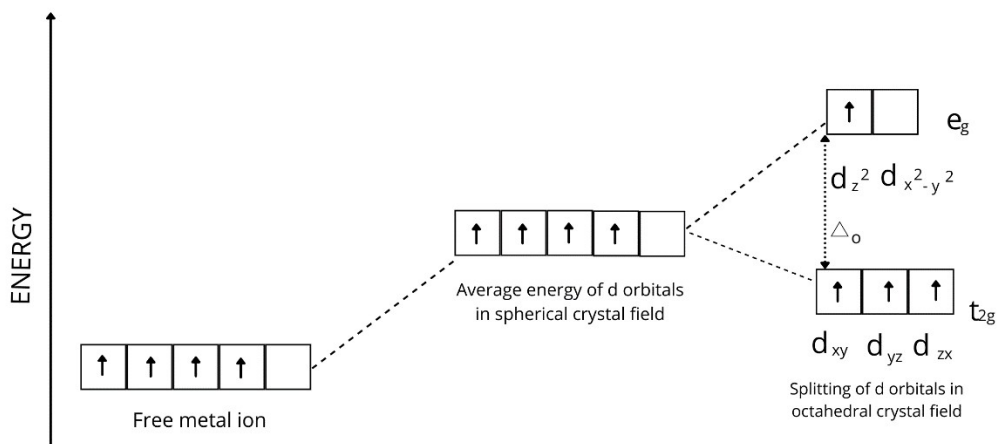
ENERGY

$e_g$

$d_{z^2}$ $d_{x^2-y^2}$

$\triangle_o$

Average energy of d orbitals in spherical crystal field

$t_{2g}$

$d_{xy}$ $d_{yz}$ $d_{zx}$

Splitting of d orbitals in octahedral crystal field

Free metal ion